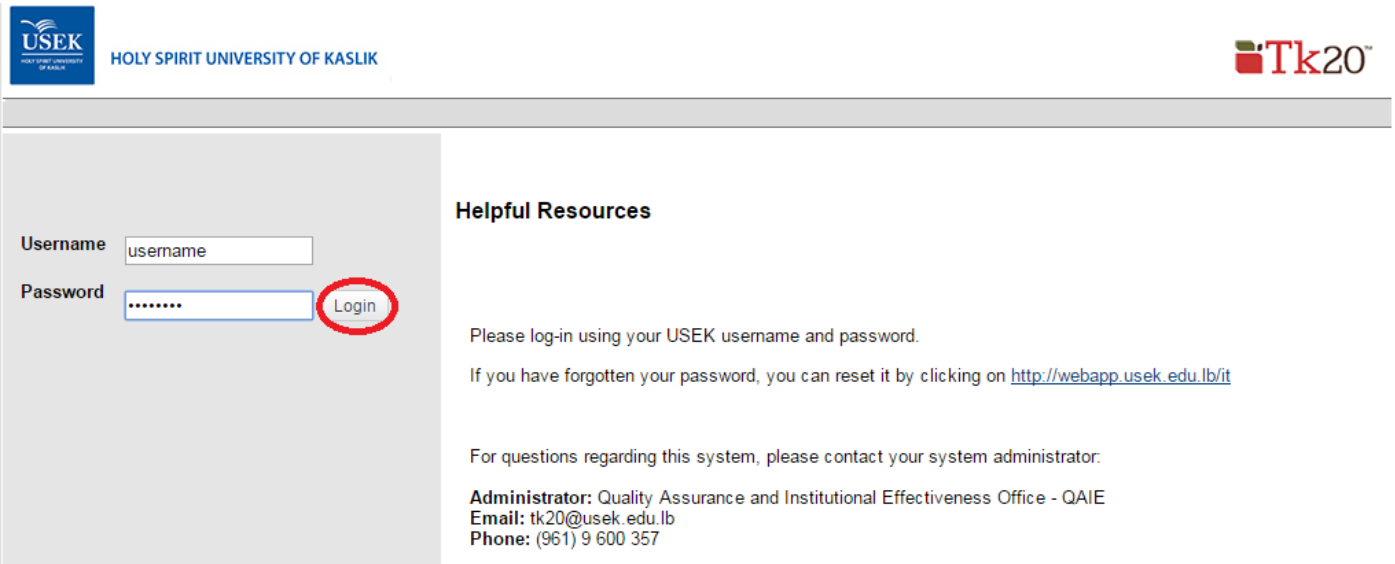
USEK
HOLY SPIRIT UNIVERSITY OF KASLIK

HOLY SPIRIT UNIVERSITY OF KASLIK

Tk20

Username username
Password •••••••• Login

Helpful Resources

Please log-in using your USEK username and password.

If you have forgotten your password, you can reset it by clicking on http://webapp.usek.edu.lb/it

For questions regarding this system, please contact your system administrator:

**Administrator:** Quality Assurance and Institutional Effectiveness Office - QAIE
**Email:** tk20@usek.edu.lb
**Phone:** (961) 9 600 357